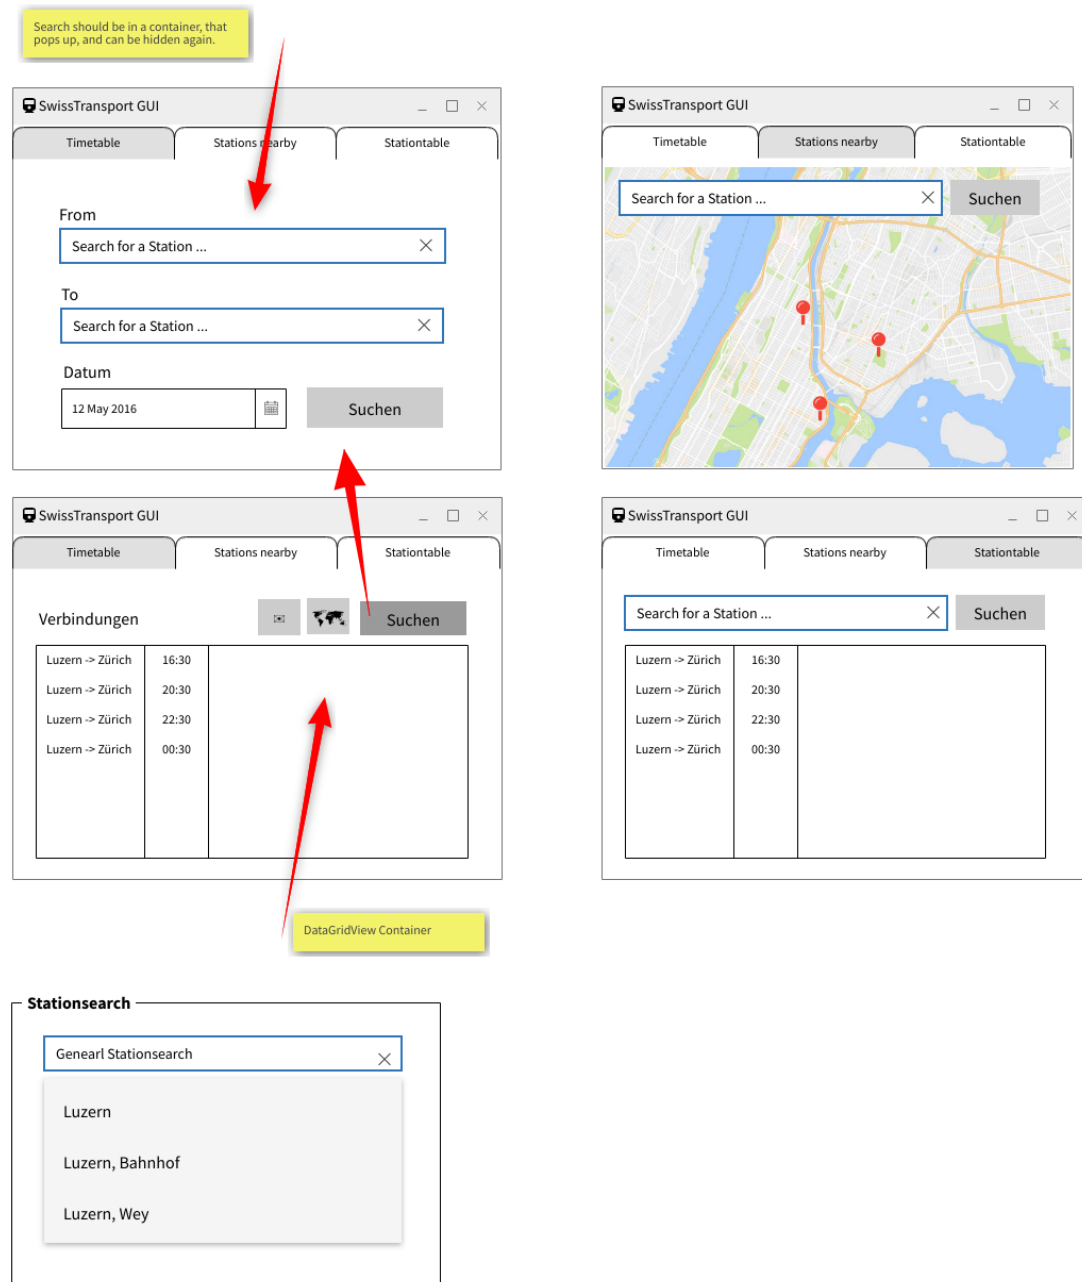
Search should be in a container, that pops up, and can be hidden again.

SwissTransport GUI

Timetable | Stations nearby | Stationtable

From

Search for a Station ...

To

Search for a Station ...

Datum

12 May 2016

Suchen

SwissTransport GUI

Timetable | Stations nearby | Stationtable

Search for a Station ...

Suchen

SwissTransport GUI

Timetable | Stations nearby | Stationtable

Verbindungen

Suchen

| | |
|---|---|
| Luzern -> Zürich | 16:30 |
| Luzern -> Zürich | 20:30 |
| Luzern -> Zürich | 22:30 |
| Luzern -> Zürich | 00:30 |

SwissTransport GUI

Timetable | Stations nearby | Stationtable

Search for a Station ...

Suchen

| | |
|---|---|
| Luzern -> Zürich | 16:30 |
| Luzern -> Zürich | 20:30 |
| Luzern -> Zürich | 22:30 |
| Luzern -> Zürich | 00:30 |

DataGridView Container

Stationsearch

Genearl Stationsearch

Luzern

Luzern, Bahnhof

Luzern, Wey